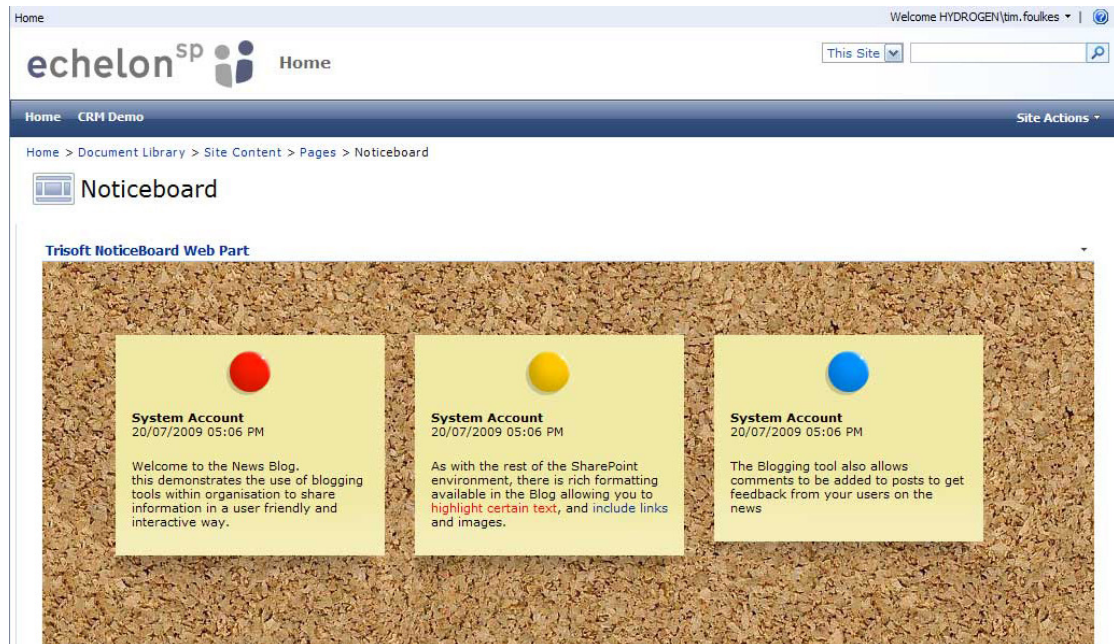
Home

Welcome HYDROGEN\tim.foulkes ▾ |

echelon$^{sp}$

Home

This Site

Home CRM Demo

Site Actions ▾

Home > Document Library > Site Content > Pages > Noticeboard

Noticeboard

Trisoft NoticeBoard Web Part

System Account
20/07/2009 05:06 PM

Welcome to the News Blog.
this demonstrates the use of blogging tools within organisation to share information in a user friendly and interactive way.

System Account
20/07/2009 05:06 PM

As with the rest of the SharePoint environment, there is rich formatting available in the Blog allowing you to highlight certain text, and include links and images.

System Account
20/07/2009 05:06 PM

The Blogging tool also allows comments to be added to posts to get feedback from your users on the news